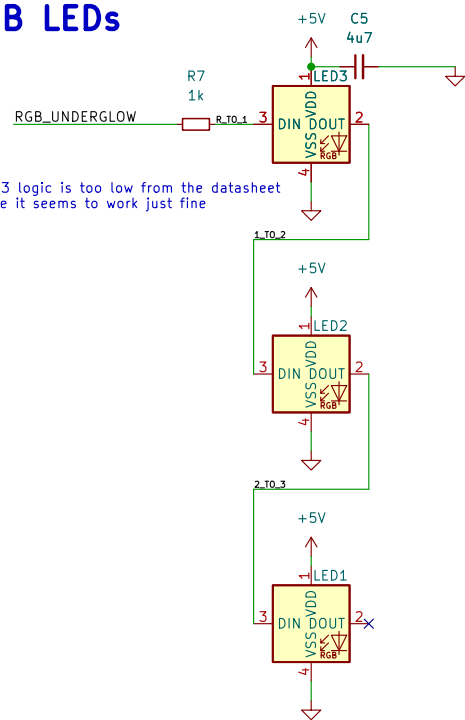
B LEDs

+5V
C5
4u7
R7
1k
RGB_UNDERGLOW
R_TO_1
1
LED3
3
DIN
VDD
DOUT
2
VSS
RGB
4

3 logic is too low from the datasheet
e it seems to work just fine

1_TO_2

+5V
1
LED2
3
DIN
VDD
DOUT
2
VSS
RGB
4

2_TO_3

+5V
1
LED1
3
DIN
VDD
DOUT
2
VSS
RGB
4